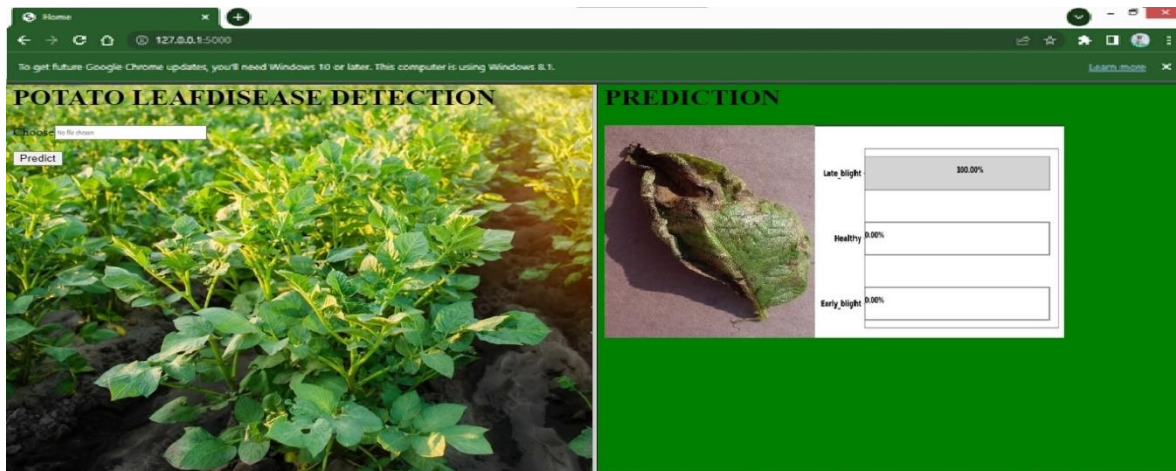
Home

127.0.0.1:5000

To get future Google Chrome updates, you'll need Windows 10 or later. This computer is using Windows 8.1.

Learn more

POTATO LEAFDISEASE DETECTION

Choose No file chosen

Predict

PREDICTION

Late_blight 100.00%

Healthy 0.00%

Early_blight 0.00%